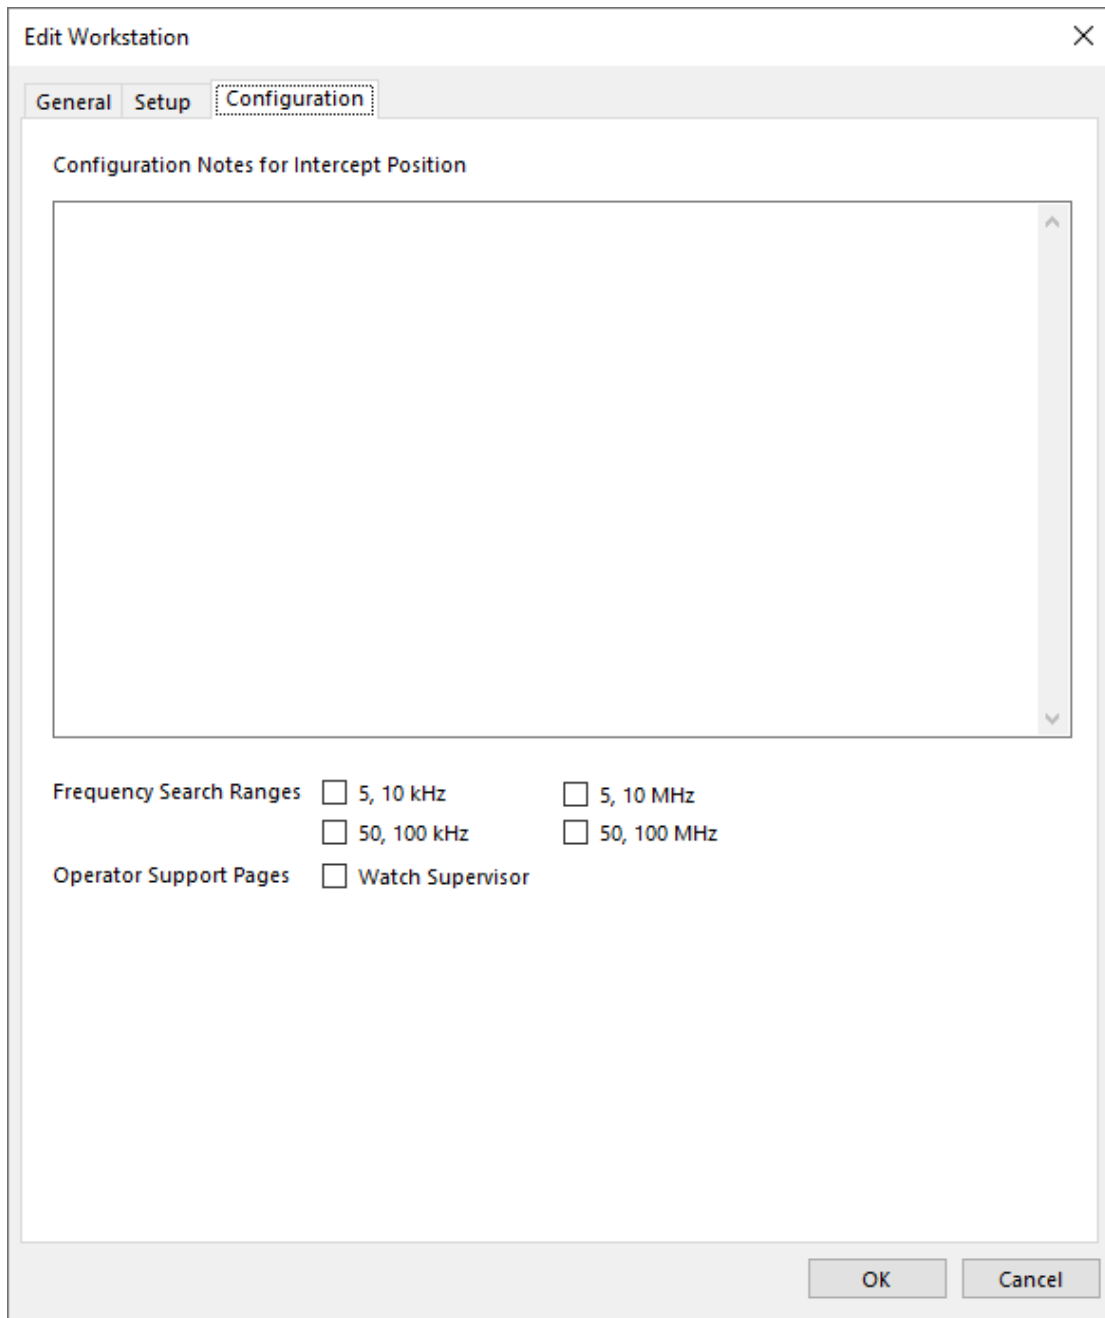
Edit Workstation

General Setup Configuration

Configuration Notes for Intercept Position

Frequency Search Ranges
5, 10 kHz
5, 10 MHz
50, 100 kHz
50, 100 MHz

Operator Support Pages
Watch Supervisor

OK Cancel